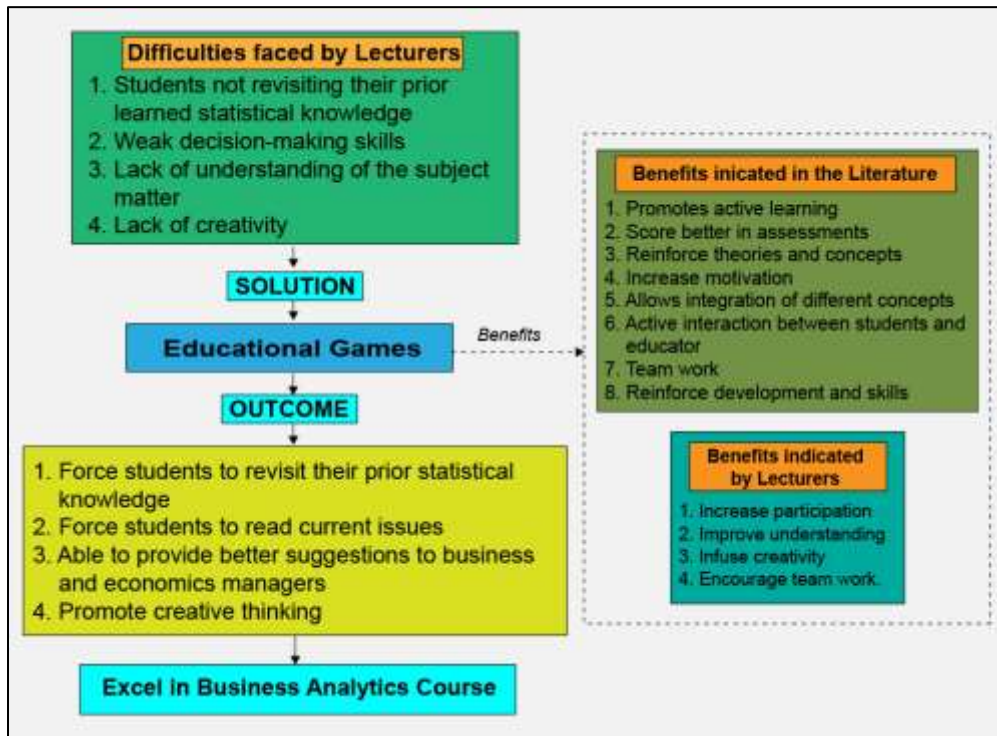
Difficulties faced by Lecturers

1. Students not revisiting their prior learned statistical knowledge
2. Weak decision-making skills
3. Lack of understanding of the subject matter
4. Lack of creativity

SOLUTION

Educational Games

Benefits

OUTCOME

1. Force students to revisit their prior statistical knowledge
2. Force students to read current issues
3. Able to provide better suggestions to business and economics managers
4. Promote creative thinking

Excel in Business Analytics Course

Benefits inicated in the Literature

1. Promotes active learning
2. Score better in assessments
3. Reinforce theories and concepts
4. Increase motivation
5. Allows integration of different concepts
6. Active interaction between students and educator
7. Team work
8. Reinforce development and skills

Benefits indicated by Lecturers

1. Increase participation
2. Improve understanding
3. Infuse creativity
4. Encourage team work.